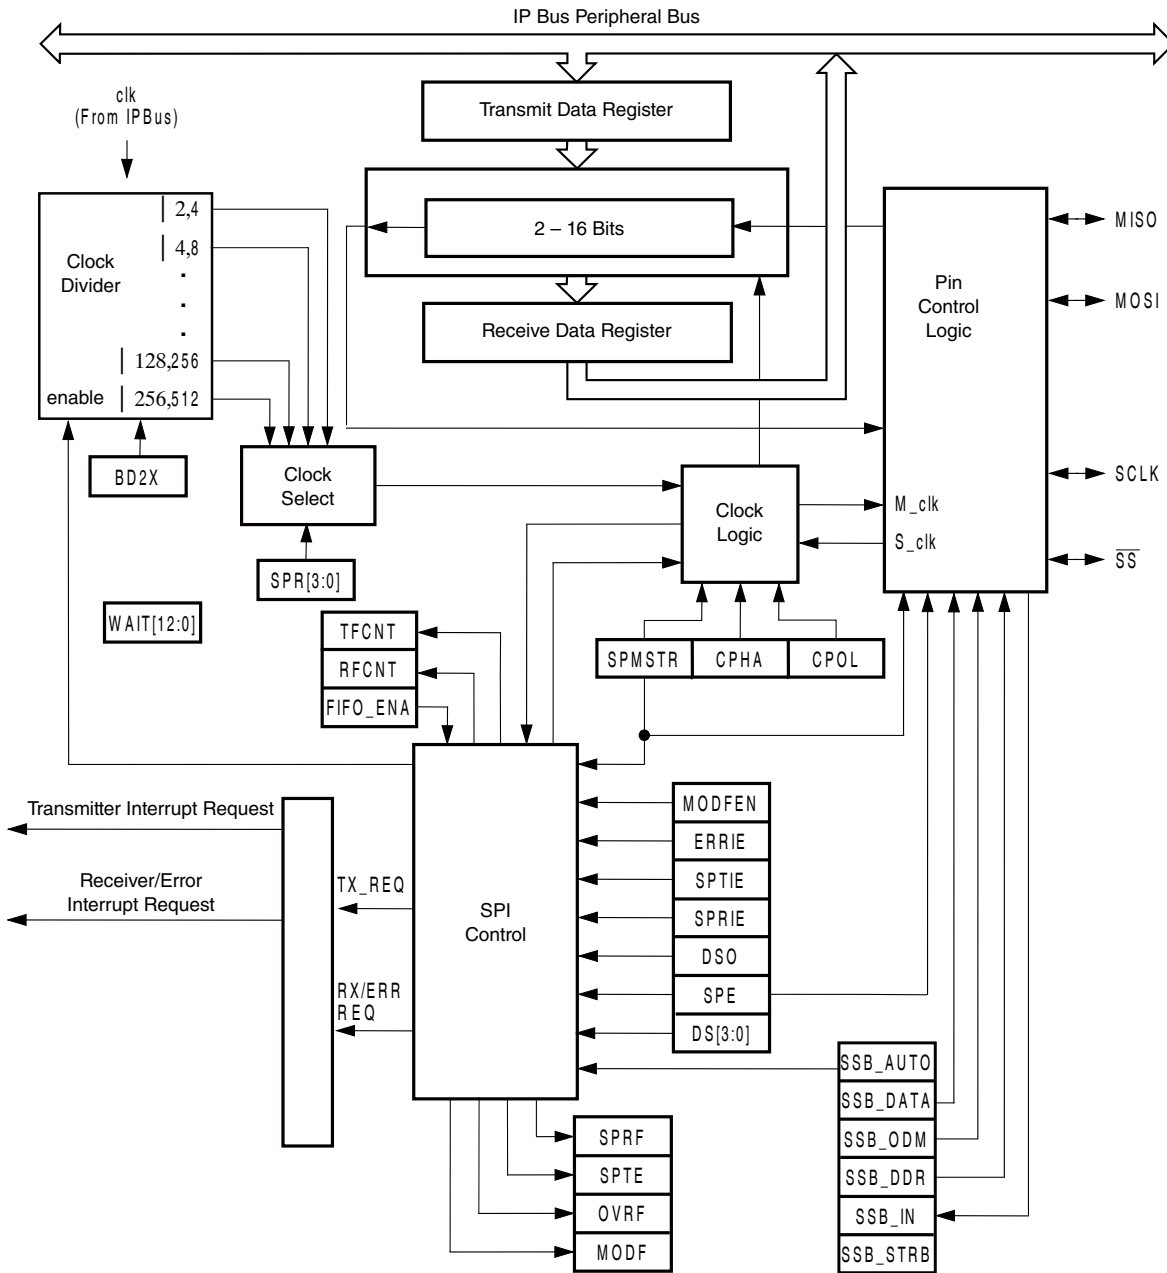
IP Bus Peripheral Bus

clk
(From IPBus)

Transmit Data Register

2 – 16 Bits

Receive Data Register

Clock Divider

2,4

4,8

.
.
.

128,256

enable

256,512

BD2X

Clock Select

SPR[3:0]

WAIT[12:0]

Pin Control Logic

MISO

MOSI

SCLK

M_clk

S_clk

$\overline{SS}$

Clock Logic

TFCNT

RFCNT

FIFO_ENA

SPMSTR

CPHA

CPOL

Transmitter Interrupt Request

Receiver/Error Interrupt Request

TX_REQ

RX/ERR REQ

SPI Control

MODFEN

ERRIE

SPTIE

SPRIE

DSO

SPE

DS[3:0]

SSB_AUTO

SSB_DATA

SSB_ODM

SSB_DDR

SSB_IN

SSB_STRB

SPRF

SPTE

OVRF

MODF